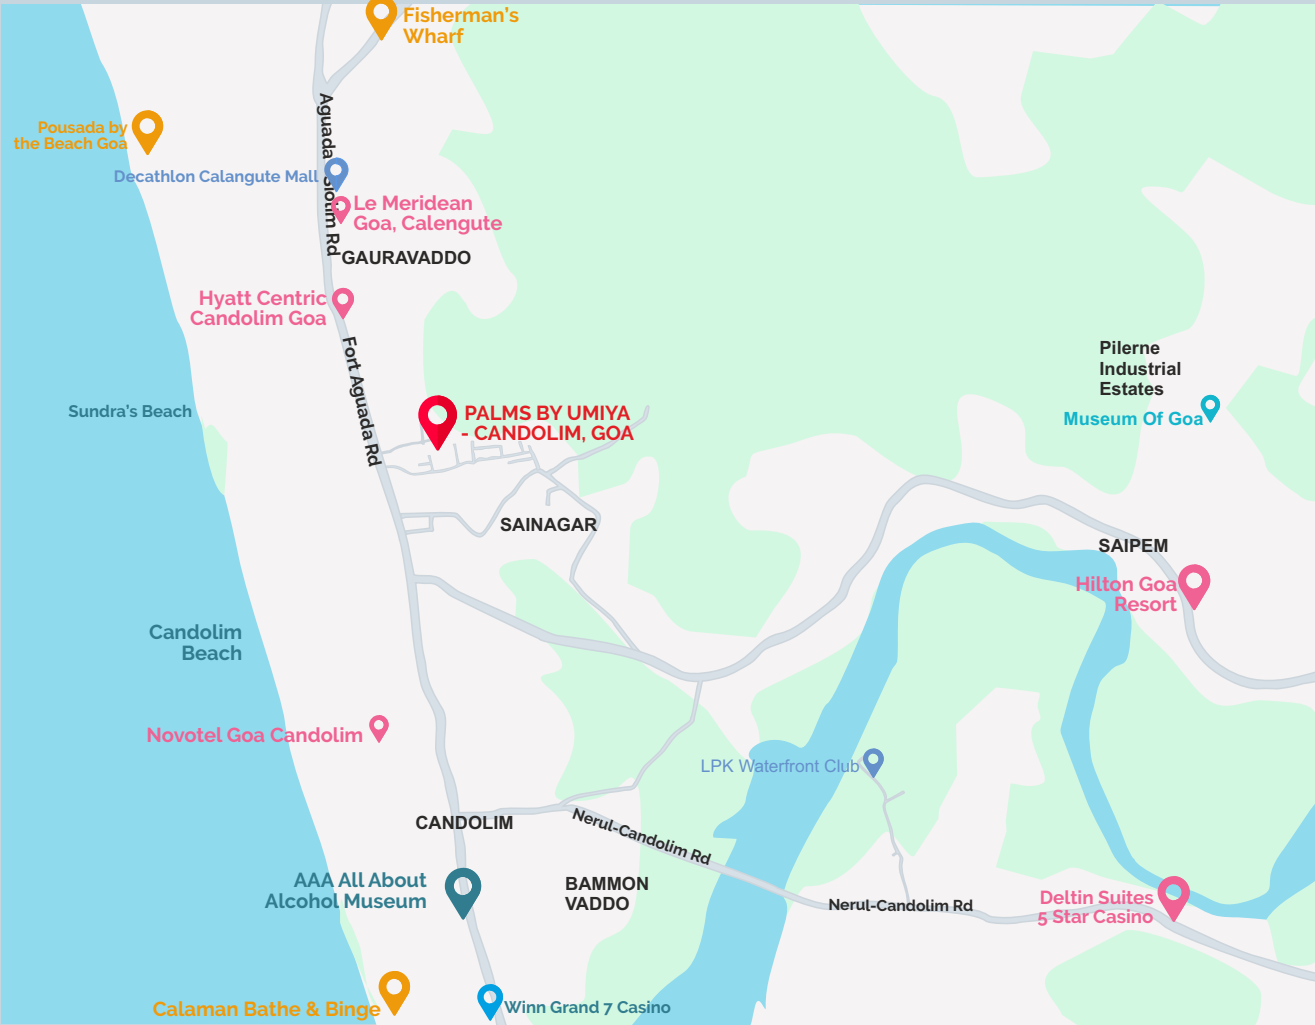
Fisherman's Wharf

Pousada by the Beach Goa

Decathlon Calangute Mall

Aguada Siolim Rd

Le Meridean Goa, Calengute

GAURAVADDO

Hyatt Centric Candolim Goa

Fort Aguada Rd

Sundra's Beach

PALMS BY UMIYA - CANDOLIM, GOA

Pilerne Industrial Estates

Museum Of Goa

SAINAGAR

SAIPEM

Hilton Goa Resort

Candolim Beach

Novotel Goa Candolim

LPK Waterfront Club

CANDOLIM

Nerul-Candolim Rd

AAA All About Alcohol Museum

BAMMON VADDO

Nerul-Candolim Rd

Deltin Suites 5 Star Casino

Calaman Bathe & Binge

Winn Grand 7 Casino